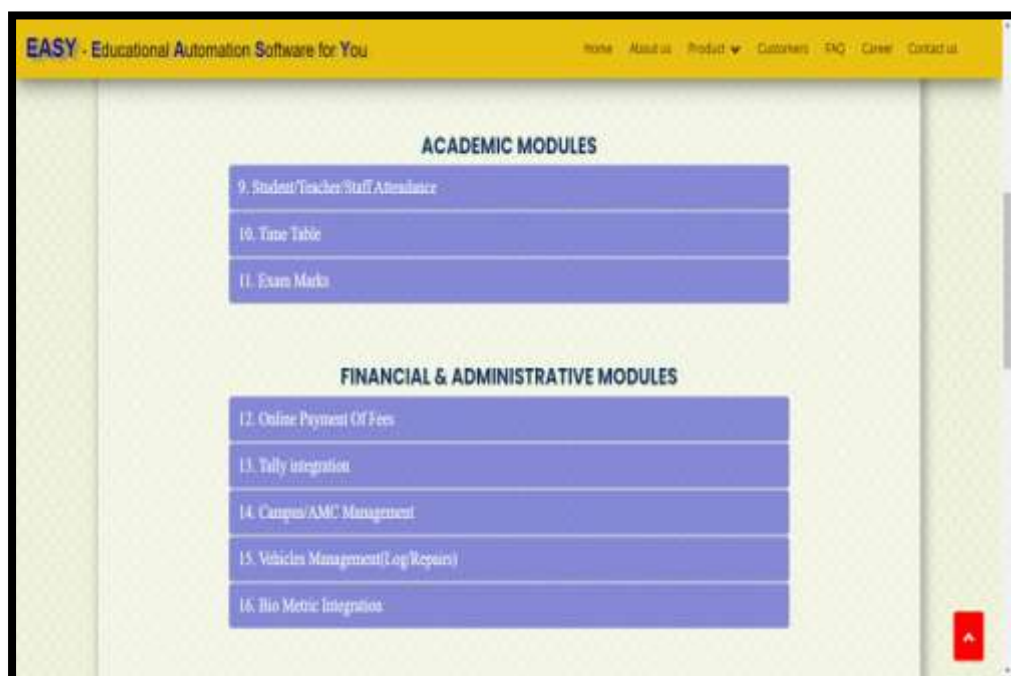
EASY - Educational Automation Software for You

Home About us Product Customers FAQ Career Contact us

ACADEMIC MODULES

9. Student/Teacher/Staff Attendance

10. Time Table

11. Exam Marks

FINANCIAL & ADMINISTRATIVE MODULES

12. Online Payment Of Fees

13. Tally integration

14. Campus/AMC Management

15. Vehicles Management(Log/Repairs)

16. Bio Metric Integration